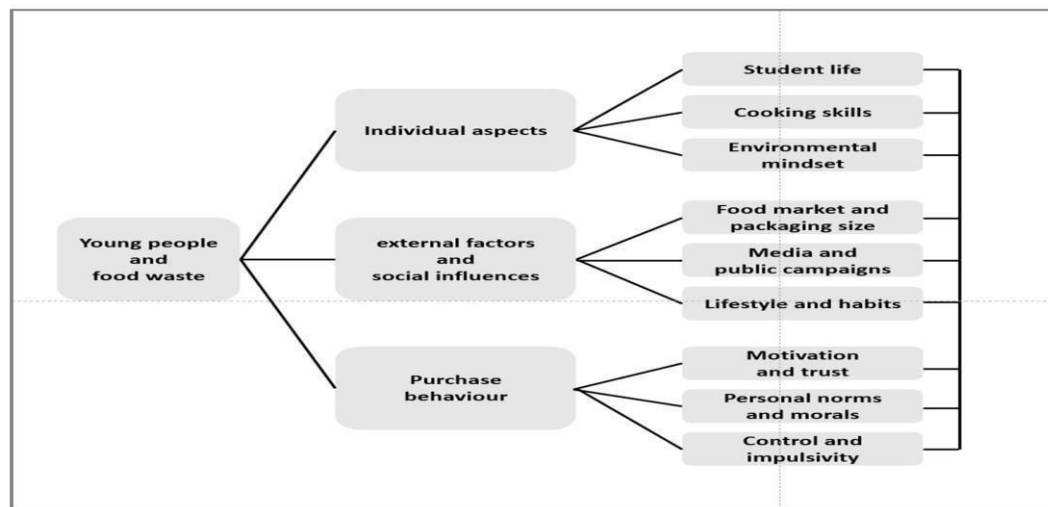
Young people and food waste

Individual aspects

Student life

Cooking skills

Environmental mindset

external factors and social influences

Food market and packaging size

Media and public campaigns

Lifestyle and habits

Purchase behaviour

Motivation and trust

Personal norms and morals

Control and impulsivity